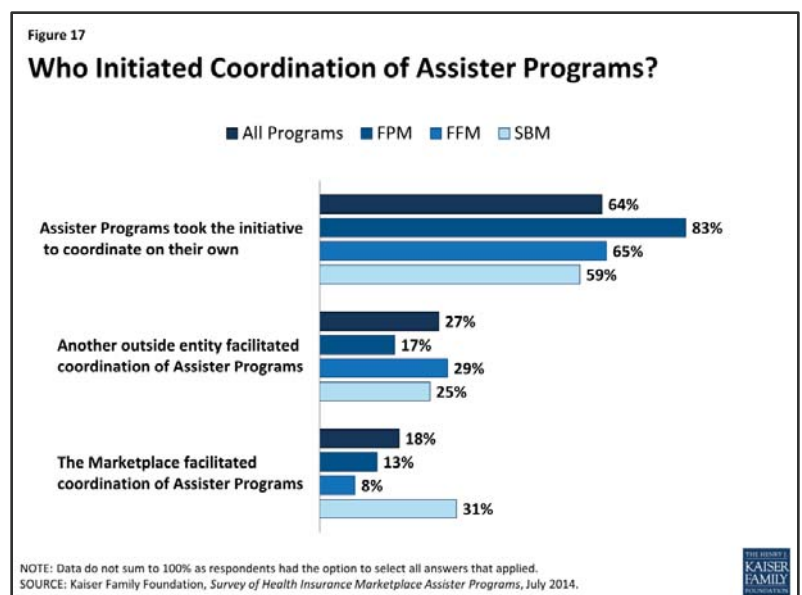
Figure 17

Who Initiated Coordination of Assister Programs?

All Programs FPM FFM SBM

Assister Programs took the initiative to coordinate on their own

64%
83%
65%
59%

Another outside entity facilitated coordination of Assister Programs

27%
17%
29%
25%

The Marketplace facilitated coordination of Assister Programs

18%
13%
8%
31%

NOTE: Data do not sum to 100% as respondents had the option to select all answers that applied.
SOURCE: Kaiser Family Foundation, Survey of Health Insurance Marketplace Assister Programs, July 2014.

THE HENRY J. KAISER FAMILY FOUNDATION